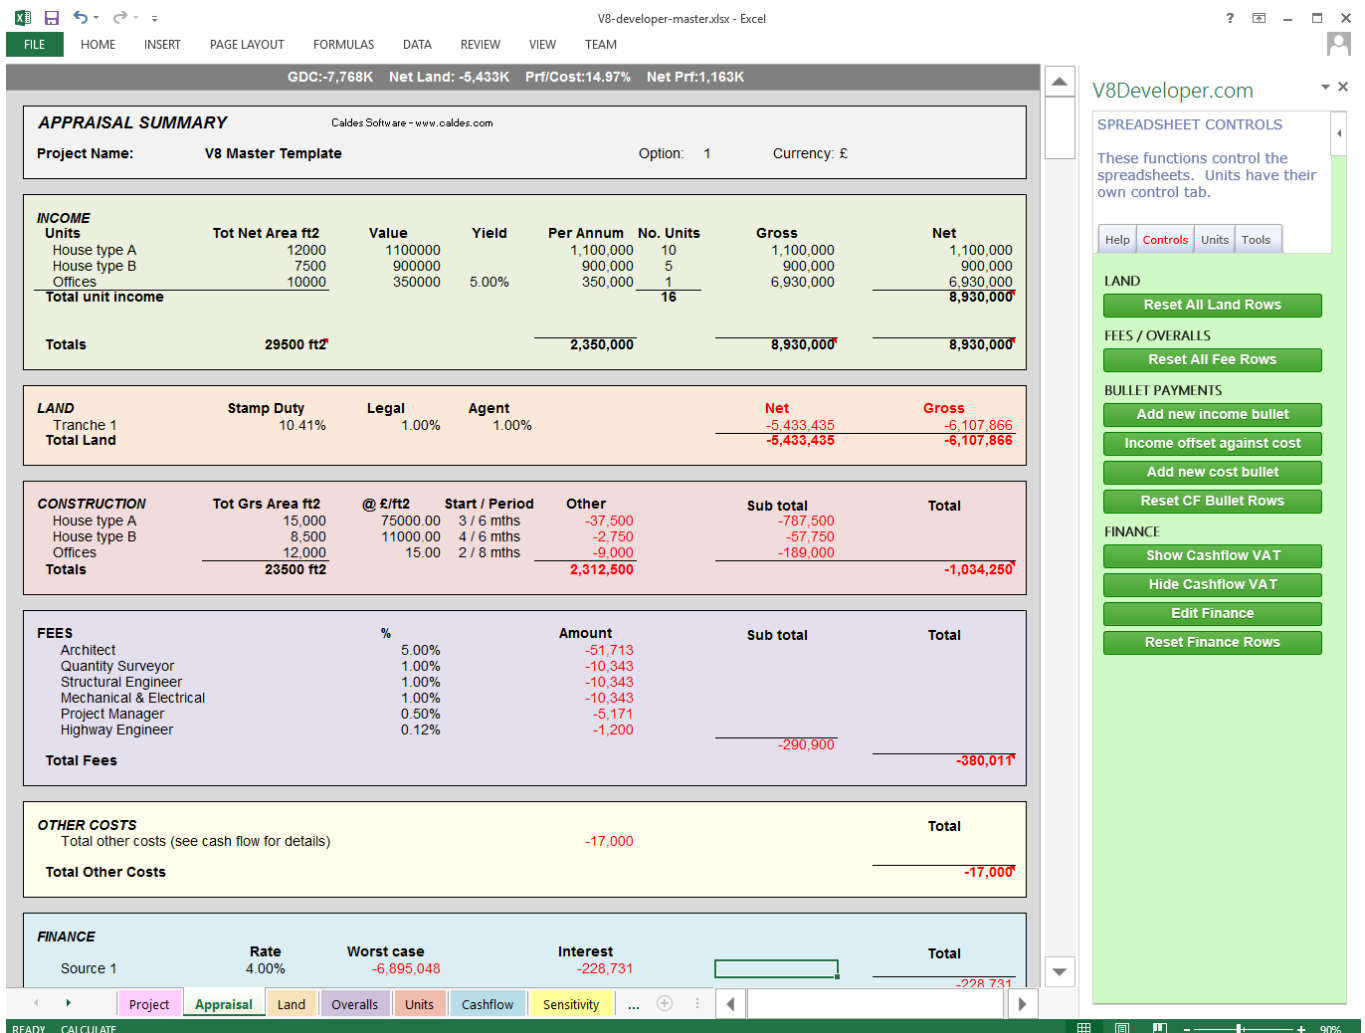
V8-developer-master.xlsx - Excel

FILE HOME INSERT PAGE LAYOUT FORMULAS DATA REVIEW VIEW TEAM

GDC:-7,768K Net Land: -5,433K Prf/Cost:14.97% Net Prf:1,163K

APPRAISAL SUMMARY Caldes Software - www.caldes.com

Project Name: V8 Master Template Option: 1 Currency: £

INCOME

| Units | Tot Net Area ft2 | Value | Yield | Per Annum | No. Units | Gross | Net |
|---|---|---|---|---|---|---|---|
| House type A | 12000 | 1100000 | | 1,100,000 | 10 | 1,100,000 | 1,100,000 |
| House type B | 7500 | 900000 | | 900,000 | 5 | 900,000 | 900,000 |
| Offices | 10000 | 350000 | 5.00% | 350,000 | 1 | 6,930,000 | 6,930,000 |
| Total unit income | | | | | 16 | | 8,930,000 |
| Totals | 29500 ft2 | | | 2,350,000 | | 8,930,000 | 8,930,000 |

LAND

| | Stamp Duty | Legal | Agent | Net | Gross |
|---|---|---|---|---|---|
| Tranche 1 | 10.41% | 1.00% | 1.00% | -5,433,435 | -6,107,866 |
| Total Land | | | | -5,433,435 | -6,107,866 |

CONSTRUCTION

| | Tot Grs Area ft2 | @ £/ft2 | Start / Period | Other | Sub total | Total |
|---|---|---|---|---|---|---|
| House type A | 15,000 | 75000.00 | 3 / 6 mths | -37,500 | -787,500 | |
| House type B | 8,500 | 11000.00 | 4 / 6 mths | -2,750 | -57,750 | |
| Offices | 12,000 | 15.00 | 2 / 8 mths | -9,000 | -189,000 | |
| Totals | 23500 ft2 | | | 2,312,500 | | -1,034,250 |

FEES

| | % | Amount | Sub total | Total |
|---|---|---|---|---|
| Architect | 5.00% | -51,713 | | |
| Quantity Surveyor | 1.00% | -10,343 | | |
| Structural Engineer | 1.00% | -10,343 | | |
| Mechanical & Electrical | 1.00% | -10,343 | | |
| Project Manager | 0.50% | -5,171 | | |
| Highway Engineer | 0.12% | -1,200 | | |
| | | | -290,900 | |
| Total Fees | | | | -380,011 |

OTHER COSTS Total
Total other costs (see cash flow for details) -17,000
Total Other Costs -17,000

FINANCE

| | Rate | Worst case | Interest | Total |
|---|---|---|---|---|
| Source 1 | 4.00% | -6,895,048 | -228,731 | -228,731 |

Project Appraisal Land Overalls Units Cashflow Sensitivity ...

READY CALCULATE 90%

V8Developer.com

SPREADSHEET CONTROLS

These functions control the spreadsheets. Units have their own control tab.

Help Controls Units Tools

LAND
Reset All Land Rows
FEES / OVERALLS
Reset All Fee Rows
BULLET PAYMENTS
Add new income bullet
Income offset against cost
Add new cost bullet
Reset CF Bullet Rows
FINANCE
Show Cashflow VAT
Hide Cashflow VAT
Edit Finance
Reset Finance Rows